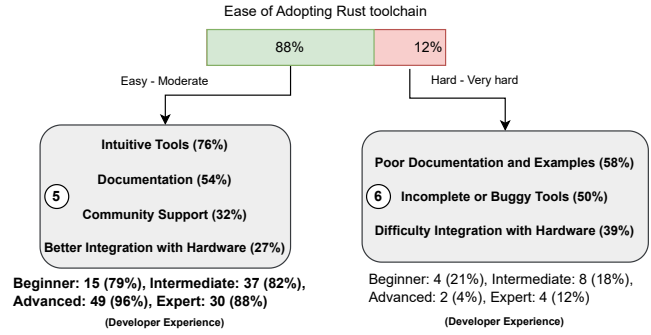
Ease of Adopting Rust toolchain

88%

12%

Easy - Moderate

Hard - Very hard

Intuitive Tools (76%)

Documentation (54%)

5

Community Support (32%)

Better Integration with Hardware (27%)

Beginner: 15 (79%), Intermediate: 37 (82%), Advanced: 49 (96%), Expert: 30 (88%)

(Developer Experience)

Poor Documentation and Examples (58%)

6

Incomplete or Buggy Tools (50%)

Difficulty Integration with Hardware (39%)

Beginner: 4 (21%), Intermediate: 8 (18%), Advanced: 2 (4%), Expert: 4 (12%)

(Developer Experience)